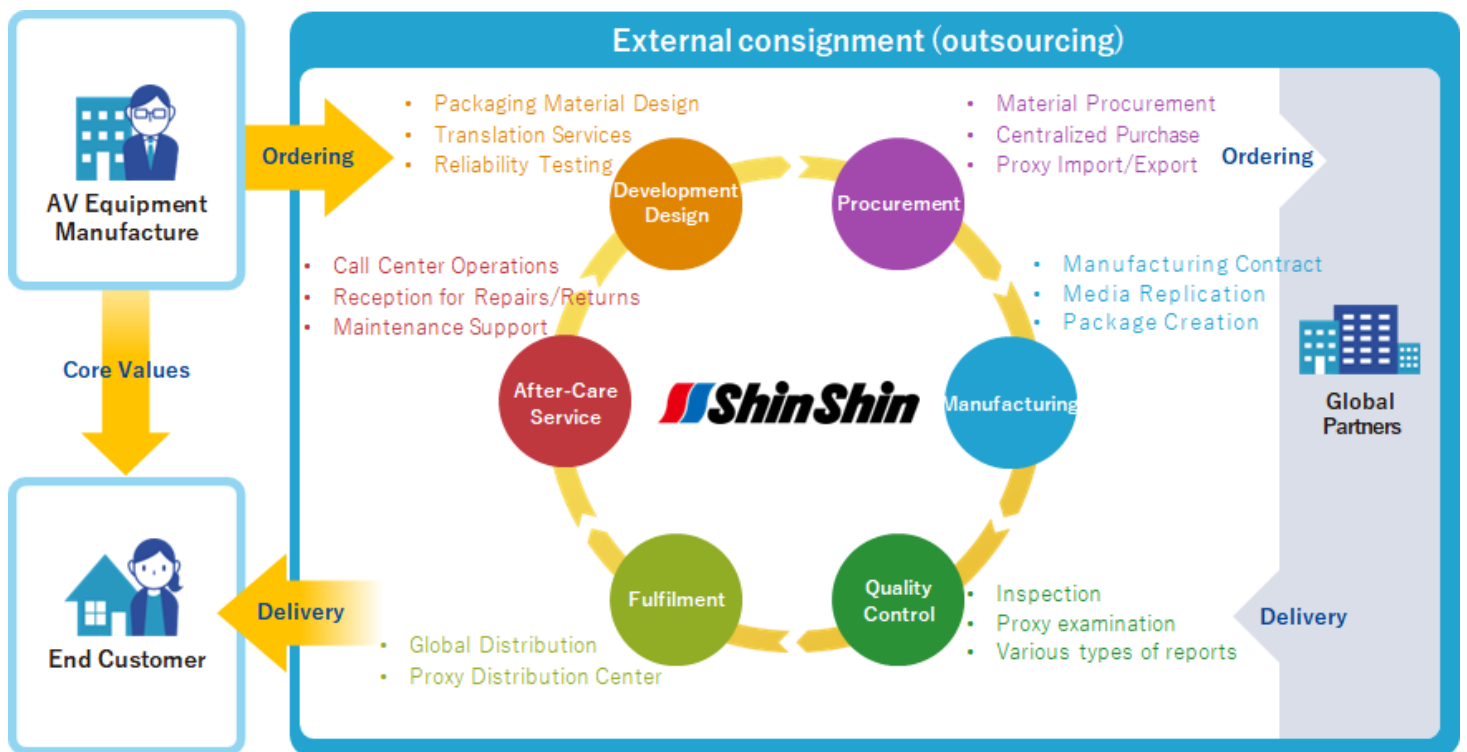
AV Equipment Manufacture

Ordering

Core Values

End Customer

Delivery

External consignment (outsourcing)

• Packaging Material Design
• Translation Services
• Reliability Testing

Development Design

Procurement

• Material Procurement
• Centralized Purchase
• Proxy Import/Export

Ordering

• Call Center Operations
• Reception for Repairs/Returns
• Maintenance Support

• Manufacturing Contract
• Media Replication
• Package Creation

After-Care Service

ShinShin

Manufacturing

Global Partners

Fulfilment

Quality Control

• Inspection
• Proxy examination
• Various types of reports

Delivery

• Global Distribution
• Proxy Distribution Center